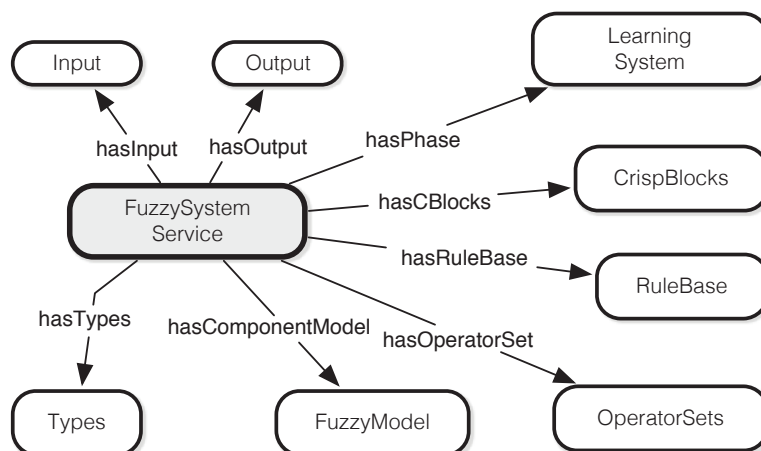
Input

Output

Learning System

hasInput

hasOutput

hasPhase

CrispBlocks

FuzzySystem Service

hasCBlocks

hasRuleBase

RuleBase

hasTypes

hasComponentModel

hasOperatorSet

Types

FuzzyModel

OperatorSets